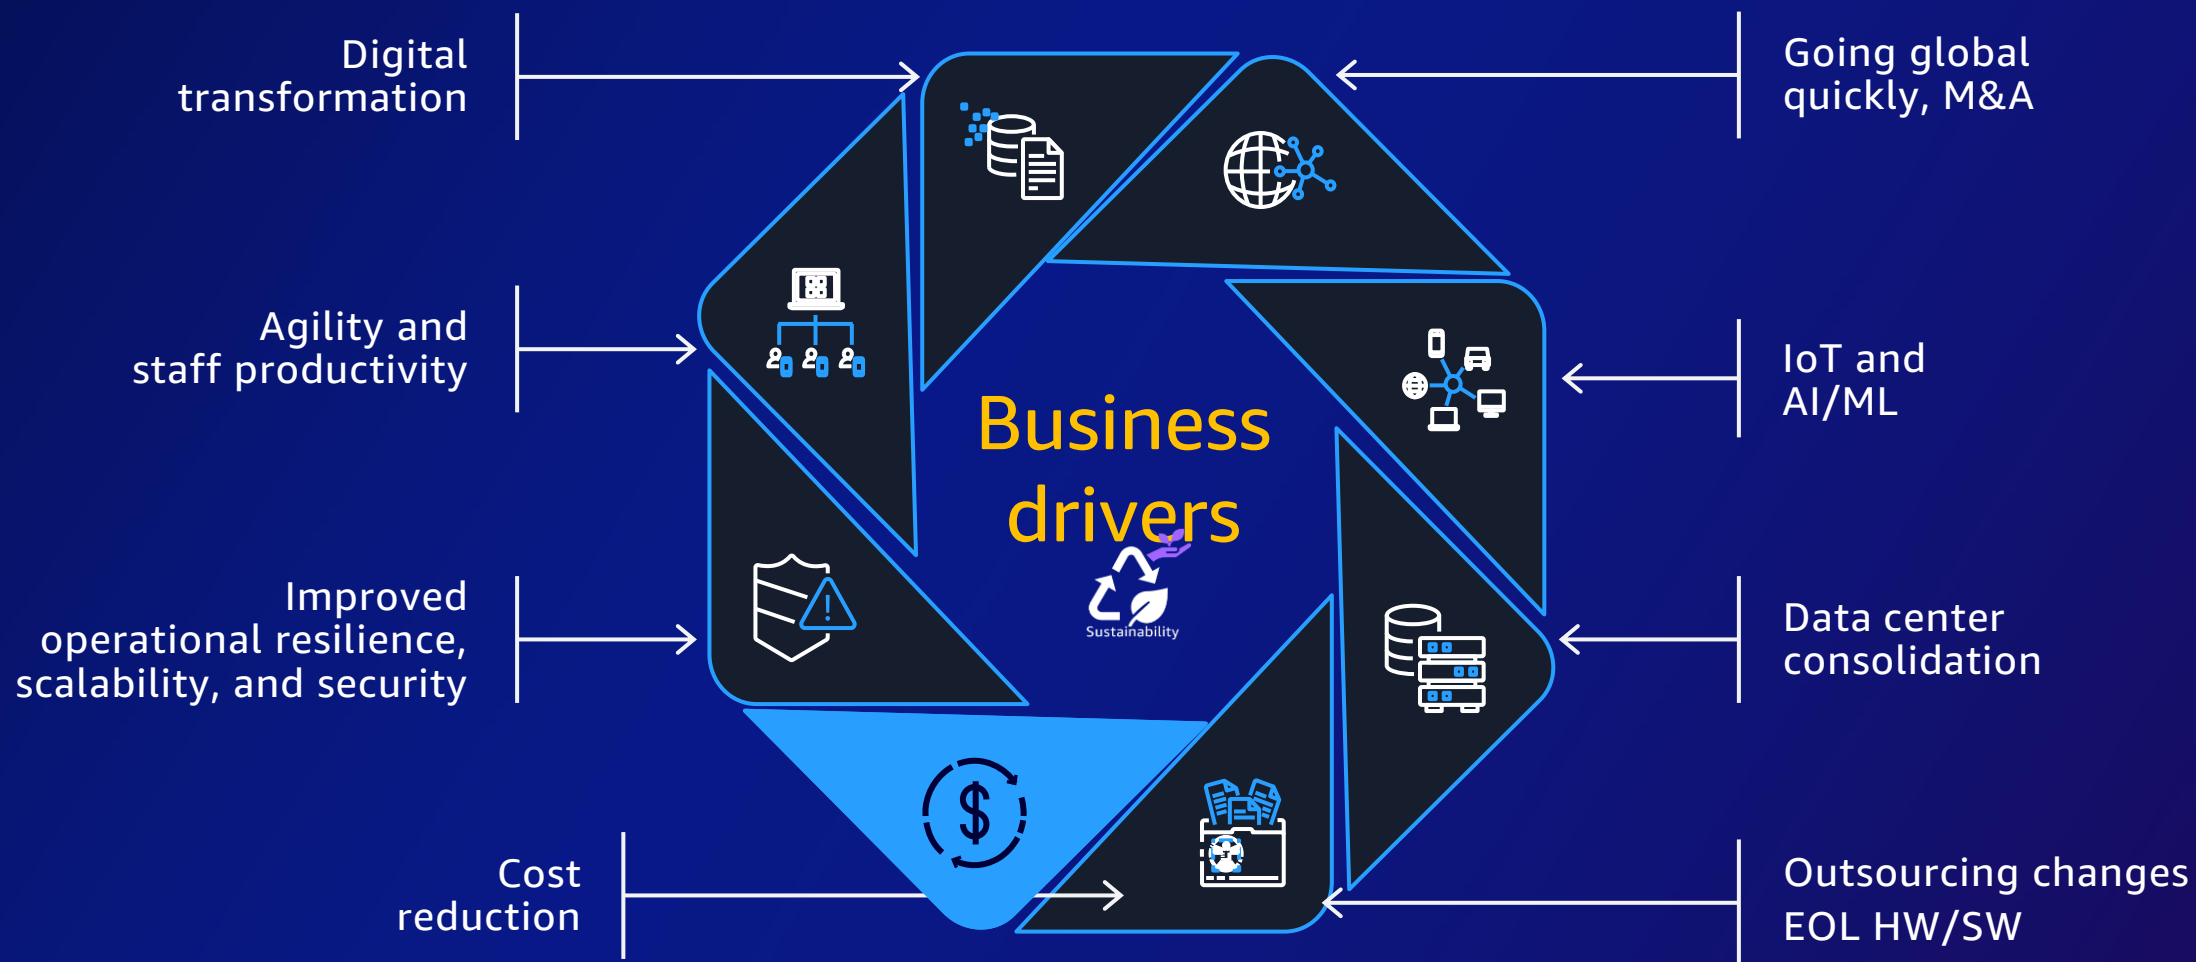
Digital transformation

Going global quickly, M&A

Agility and staff productivity

Business drivers

IoT and AI/ML

Sustainability

Improved operational resilience, scalability, and security

Data center consolidation

Cost reduction

Outsourcing changes EOL HW/SW